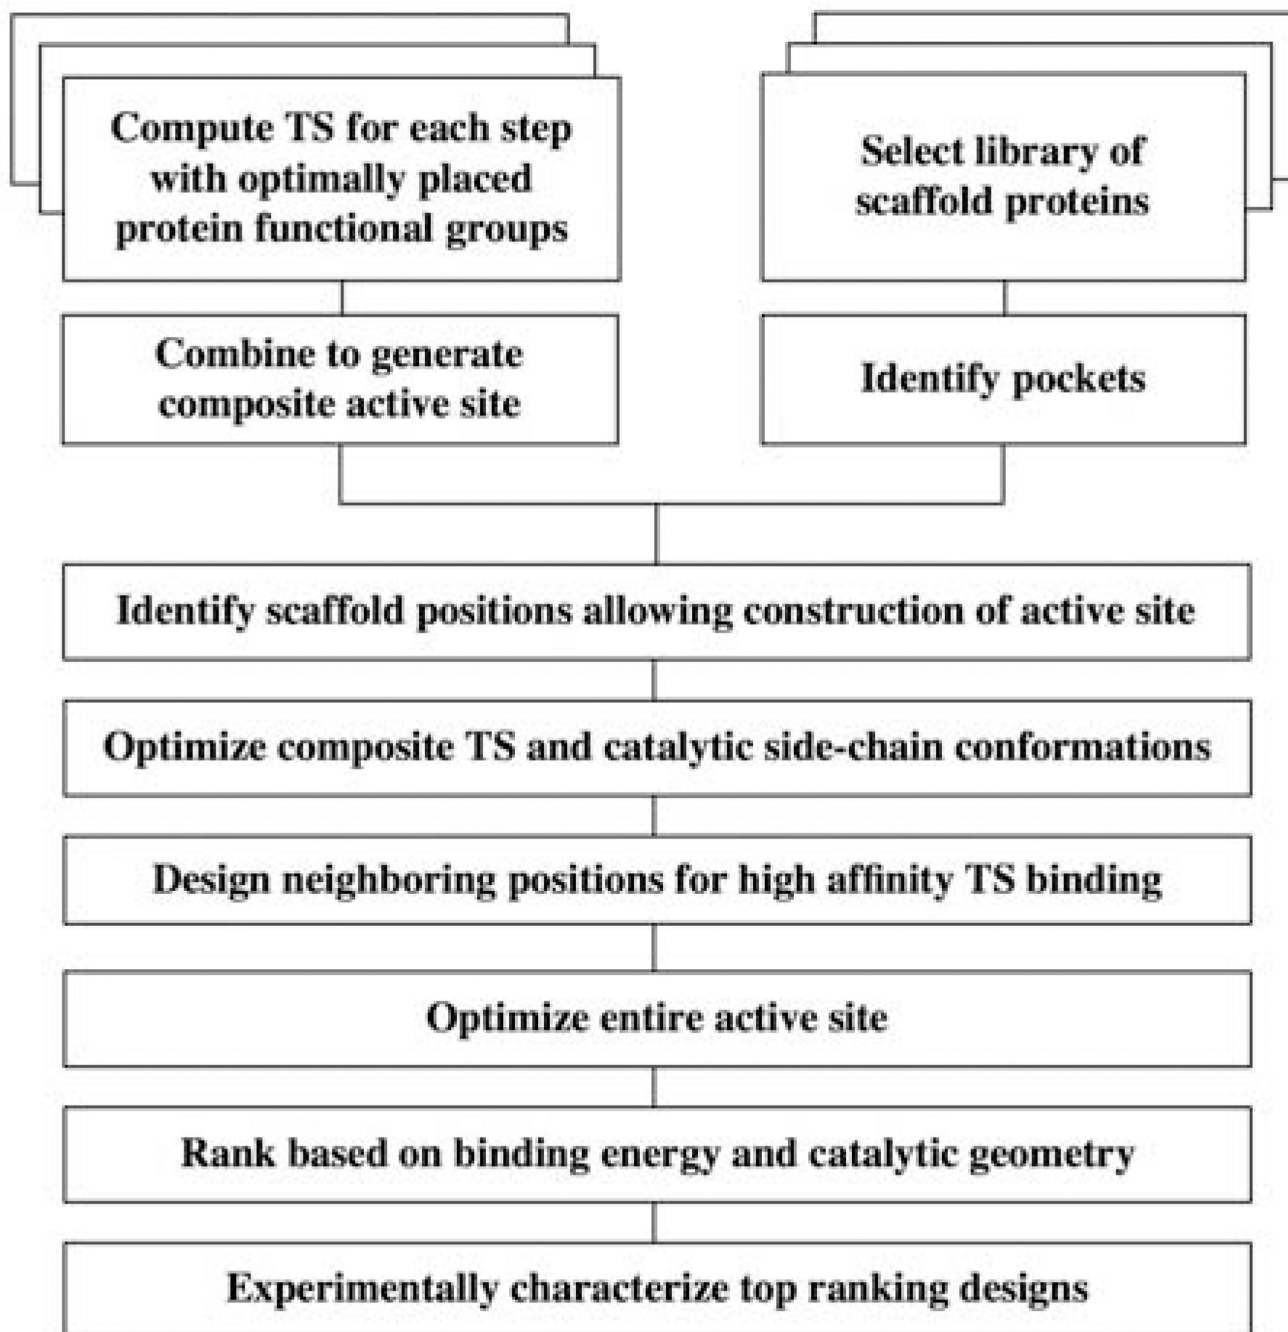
Compute TS for each step with optimally placed protein functional groups

Select library of scaffold proteins

Combine to generate composite active site

Identify pockets

Identify scaffold positions allowing construction of active site

Optimize composite TS and catalytic side-chain conformations

Design neighboring positions for high affinity TS binding

Optimize entire active site

Rank based on binding energy and catalytic geometry

Experimentally characterize top ranking designs